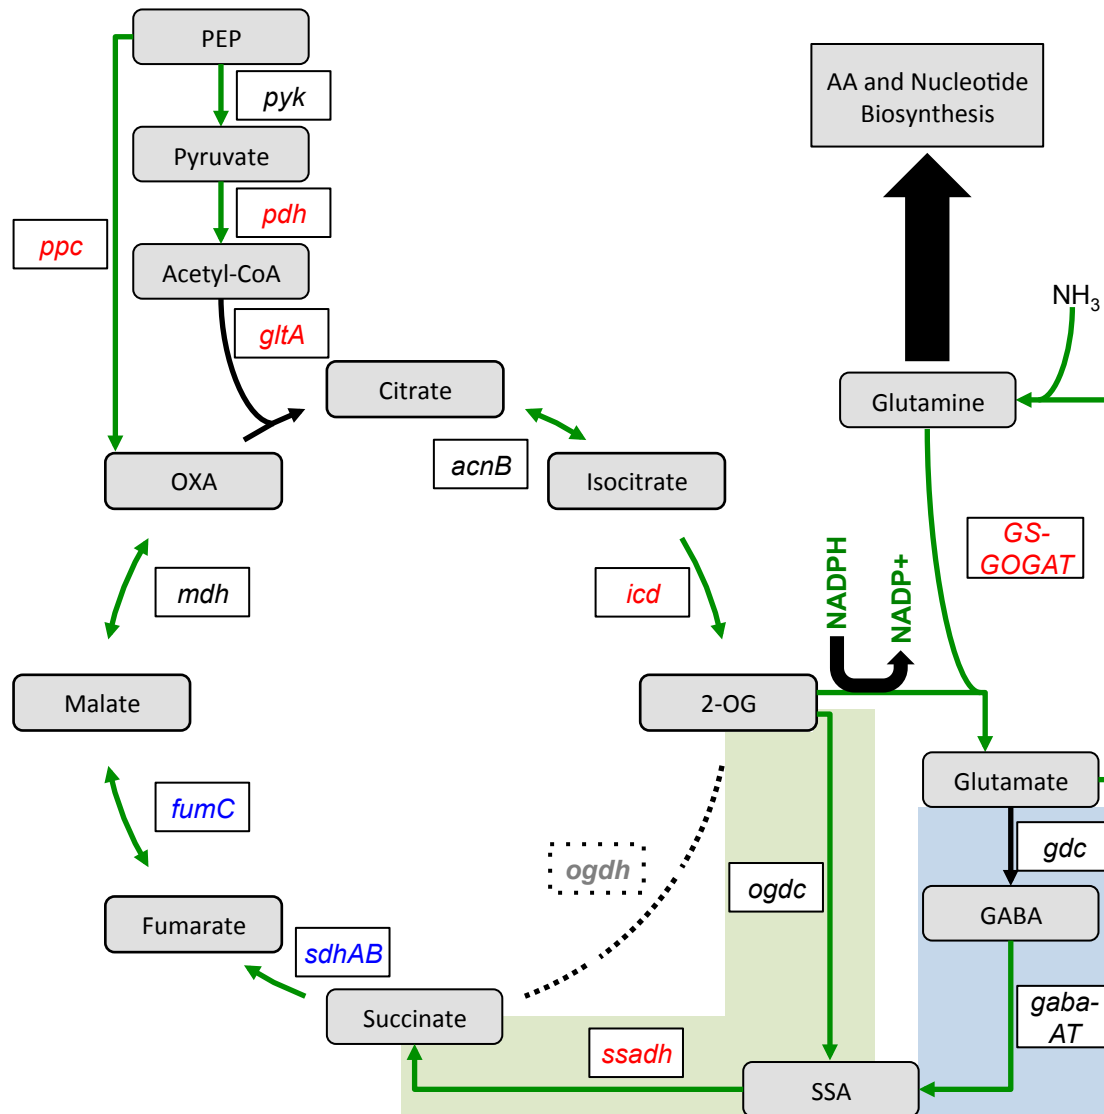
PEP
pyk
Pyruvate
pdh
ppc
Acetyl-CoA
gltA
Citrate
acnB
OXA
Isocitrate
mdh
icd
Malate
2-OG
fumC
ogdh
ogdc
Fumarate
sdhAB
Succinate
ssadh
SSA
AA and Nucleotide Biosynthesis
$NH_3$
Glutamine
GS-GOGAT
NADPH
NADP+
Glutamate
gdc
GABA
gaba-AT